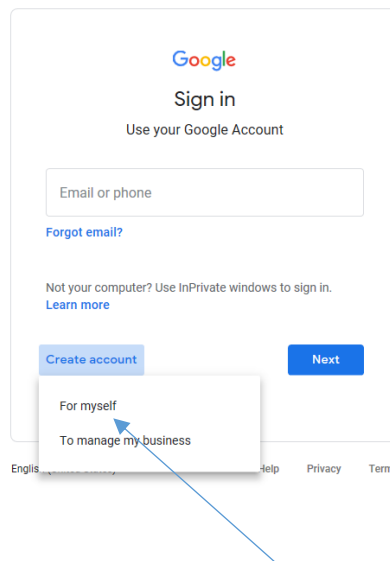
Google

Sign in

Use your Google Account

Email or phone

Forgot email?

Not your computer? Use InPrivate windows to sign in. Learn more

Create account

Next

For myself

To manage my business

Englis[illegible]

Help

Privacy

Term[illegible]